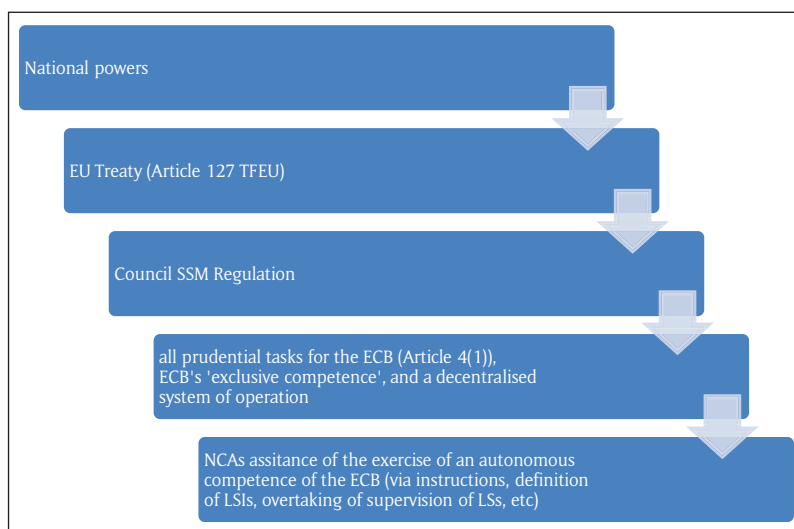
National powers

EU Treaty (Article 127 TFEU)

Council SSM Regulation

all prudential tasks for the ECB (Article 4(1)), ECB's 'exclusive competence', and a decentralised system of operation

NCAs assitance of the exercise of an autonomous competence of the ECB (via instructions, definition of LSIs, overtaking of supervision of LSs, etc)